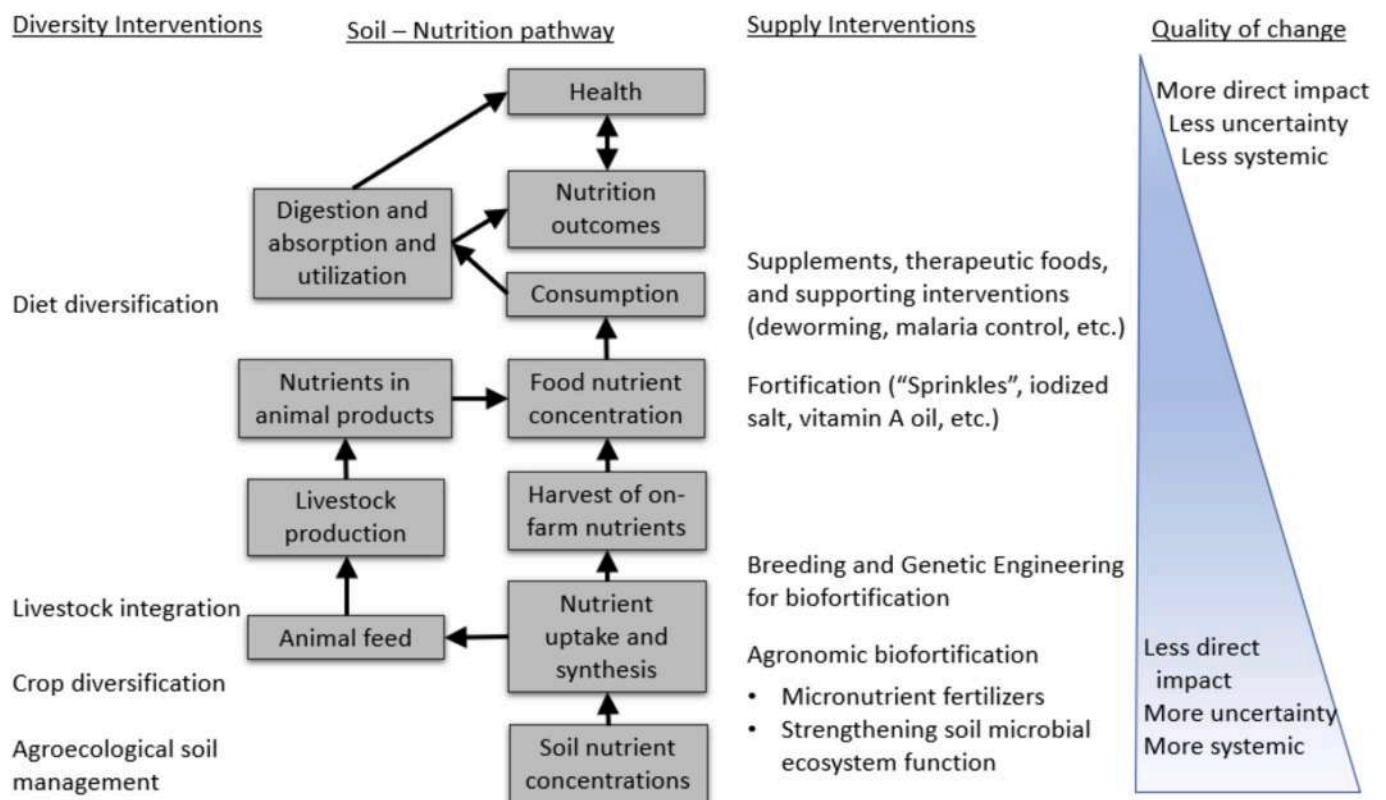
Diversity Interventions

Soil – Nutrition pathway

Supply Interventions

Quality of change

Health

Nutrition outcomes

Digestion and absorption and utilization

Consumption

Nutrients in animal products

Food nutrient concentration

Livestock production

Harvest of on-farm nutrients

Animal feed

Nutrient uptake and synthesis

Soil nutrient concentrations

More direct impact
Less uncertainty
Less systemic

Diet diversification

Livestock integration

Crop diversification

Agroecological soil management

Supplements, therapeutic foods, and supporting interventions (deworming, malaria control, etc.)

Fortification ("Sprinkles", iodized salt, vitamin A oil, etc.)

Breeding and Genetic Engineering for biofortification

Agronomic biofortification
• Micronutrient fertilizers
• Strengthening soil microbial ecosystem function

Less direct impact
More uncertainty
More systemic